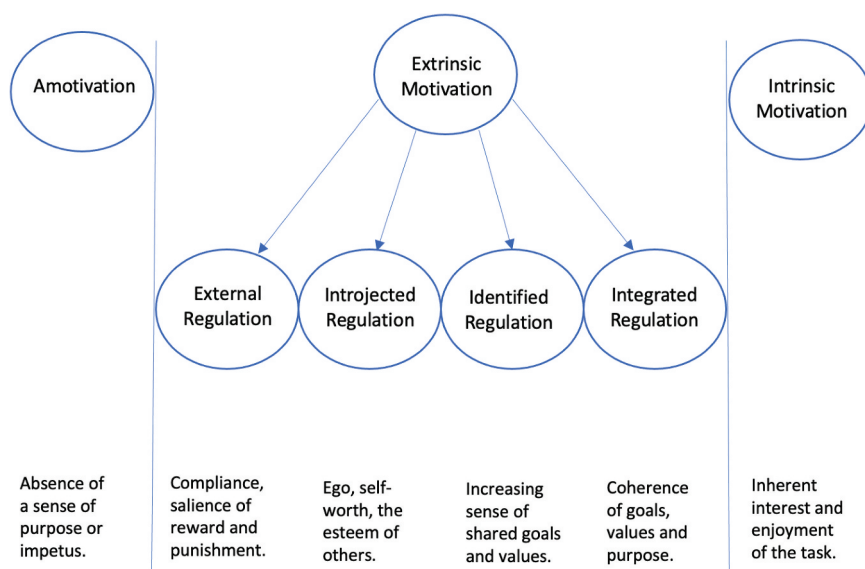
Amotivation

Extrinsic Motivation

Intrinsic Motivation

External Regulation

Introjected Regulation

Identified Regulation

Integrated Regulation

Absence of a sense of purpose or impetus.

Compliance, salience of reward and punishment.

Ego, self-worth, the esteem of others.

Increasing sense of shared goals and values.

Coherence of goals, values and purpose.

Inherent interest and enjoyment of the task.